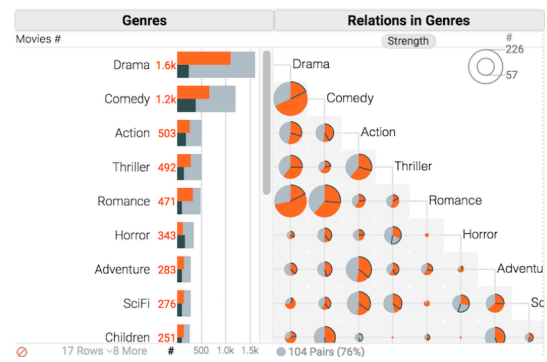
Genres

Relations in Genres

Movies #

Strength

#
226
57

Drama 1.6k
Comedy 1.2k
Action 503
Thriller 492
Romance 471
Horror 343
Adventure 283
SciFi 276
Children 251

Drama
Comedy
Action
Thriller
Romance
Horror
Adventu
Sc

17 Rows ~8 More
#
500
1.0k
1.5k
104 Pairs (76%)